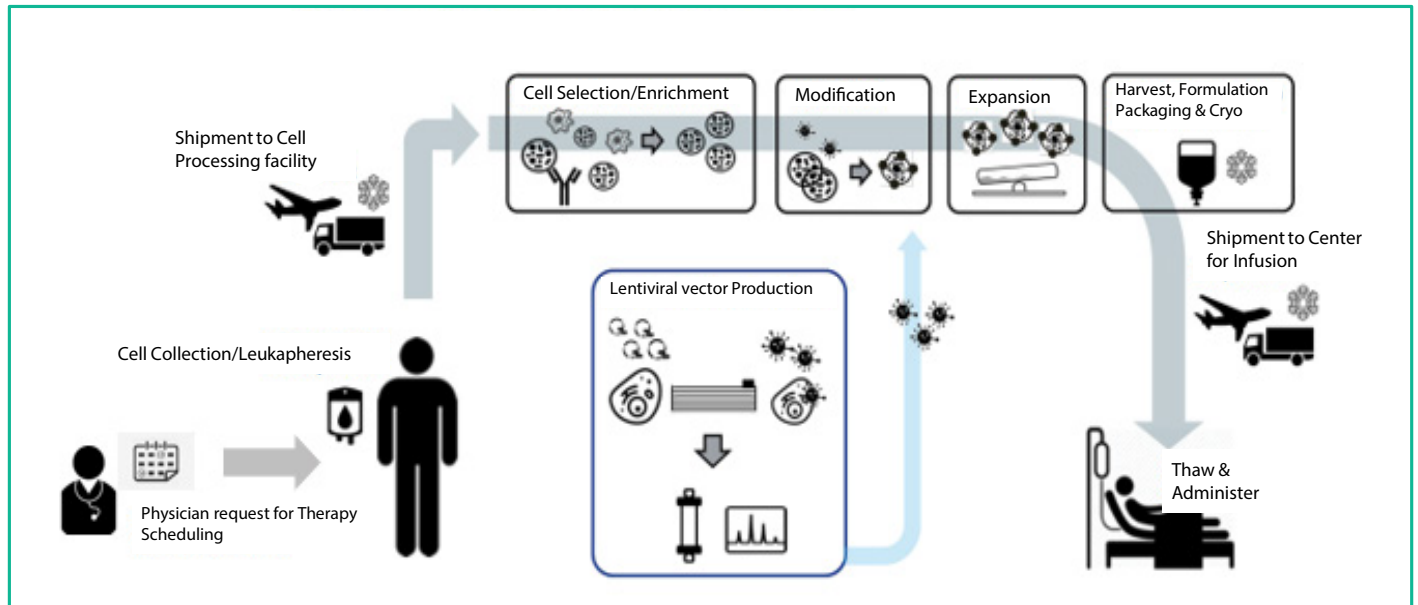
Shipment to Cell Processing facility

Cell Selection/Enrichment

Modification

Expansion

Harvest, Formulation Packaging & Cryo

Shipment to Center for Infusion

Lentiviral vector Production

Cell Collection/Leukapheresis

Physician request for Therapy Scheduling

Thaw & Administer